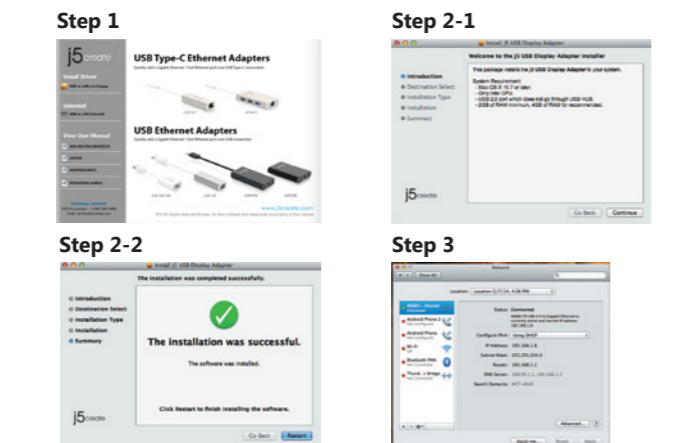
Step 1

j5create

Install Driver

Uninstall

View User Manual

USB Type-C Ethernet Adapters

USB Ethernet Adapters

www.j5create.com

Step 2-1

Install j5 USB Display Adapter

Welcome to the j5 USB Display Adapter Installer

This package installs the j5 USB Display Adapter to your system.

System Requirement:

Introduction
Destination Select
Installation Type
Installation
Summary

j5create

Go Back Continue

Step 2-2

Install j5 USB Display Adapter

The installation was completed successfully.

Introduction
Destination Select
Installation Type
Installation
Summary

The installation was successful.

The software was installed.

Click Restart to finish installing the software.

j5create

Go Back Restart

Step 3

Network

Show All

Location:

Status: Connected

Configure IPv4: Using DHCP

IP Address:

Subnet Mask: 255.255.254.0

Router:

DNS Server:

Search Domains:

Advanced... ?

Assist me... Revert Apply